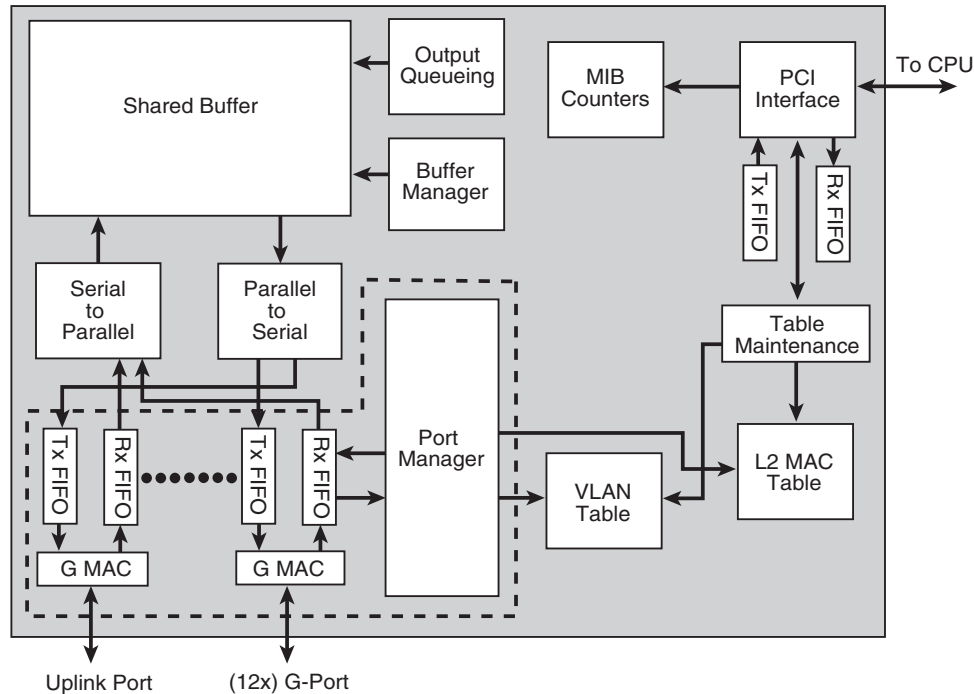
Shared Buffer

Output Queueing

Buffer Manager

MIB Counters

PCI Interface

To CPU

Tx FIFO

Rx FIFO

Serial to Parallel

Parallel to Serial

Port Manager

Table Maintenance

L2 MAC Table

VLAN Table

Tx FIFO

Rx FIFO

Tx FIFO

Rx FIFO

G MAC

G MAC

Uplink Port

(12x) G-Port